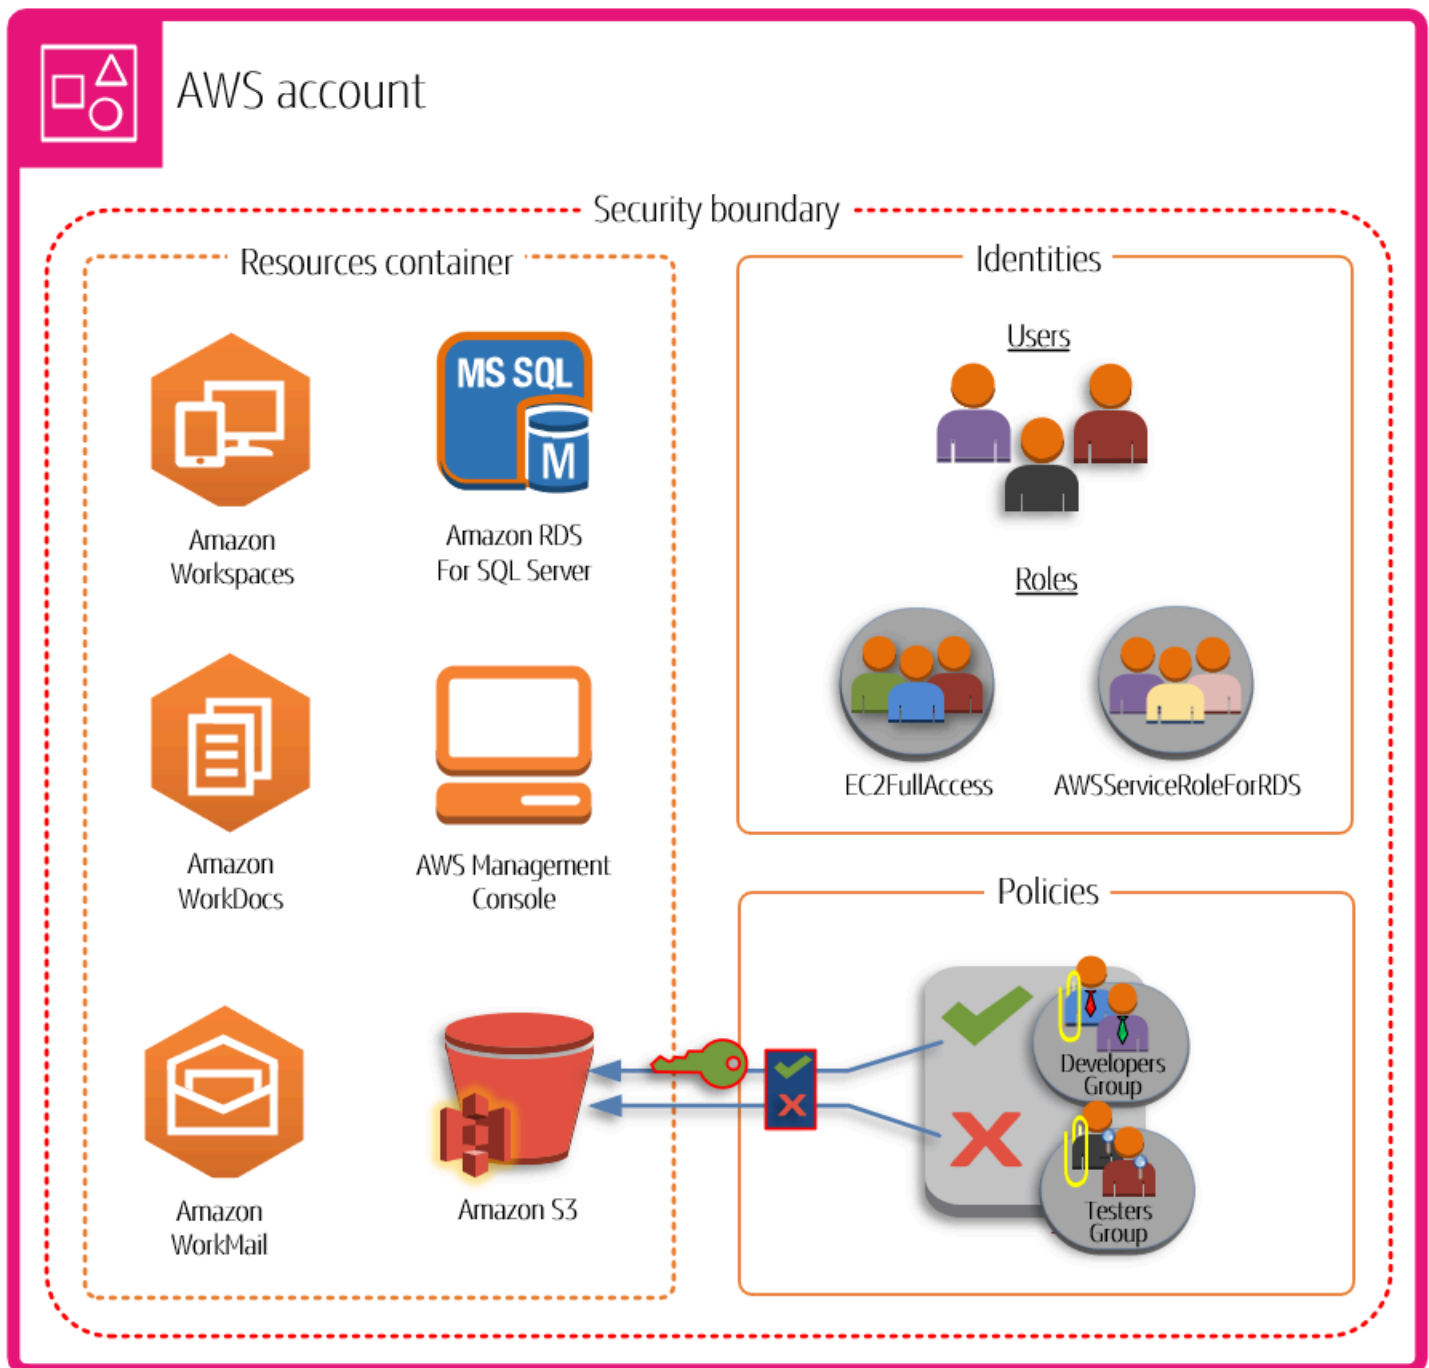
AWS account

Security boundary

Resources container

MS SQL

M

Amazon Workspaces

Amazon RDS For SQL Server

Amazon WorkDocs

AWS Management Console

Amazon WorkMail

Amazon S3

Identities

Users

Roles

EC2FullAccess

AWSServiceRoleForRDS

Policies

Developers Group

Testers Group